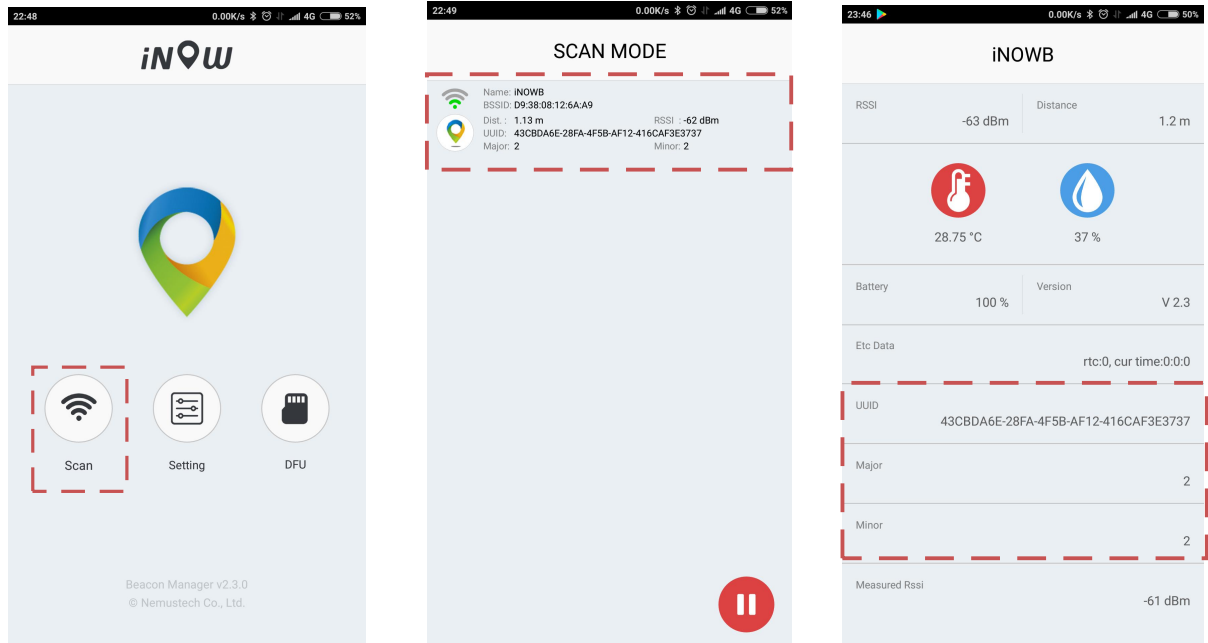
22:48 0.00K/s 4G 52%

iNOW

Scan

Setting

DFU

Beacon Manager v2.3.0
© Nemustech Co., Ltd.

22:49 0.00K/s 4G 52%

SCAN MODE

Name: iNOWB
BSSID: D9:38:08:12:6A:A9
Dist. : 1.13 m RSSI : -62 dBm
UUID: 43CBDA6E-28FA-4F5B-AF12-416CAF3E3737
Major: 2 Minor: 2

23:46 0.00K/s 4G 50%

iNOWB

RSSI
-63 dBm

Distance
1.2 m

28.75 °C

37 %

Battery
100 %

Version
V 2.3

Etc Data
rtc:0, cur time:0:0:0

UUID
43CBDA6E-28FA-4F5B-AF12-416CAF3E3737

Major
2

Minor
2

Measured Rssi
-61 dBm